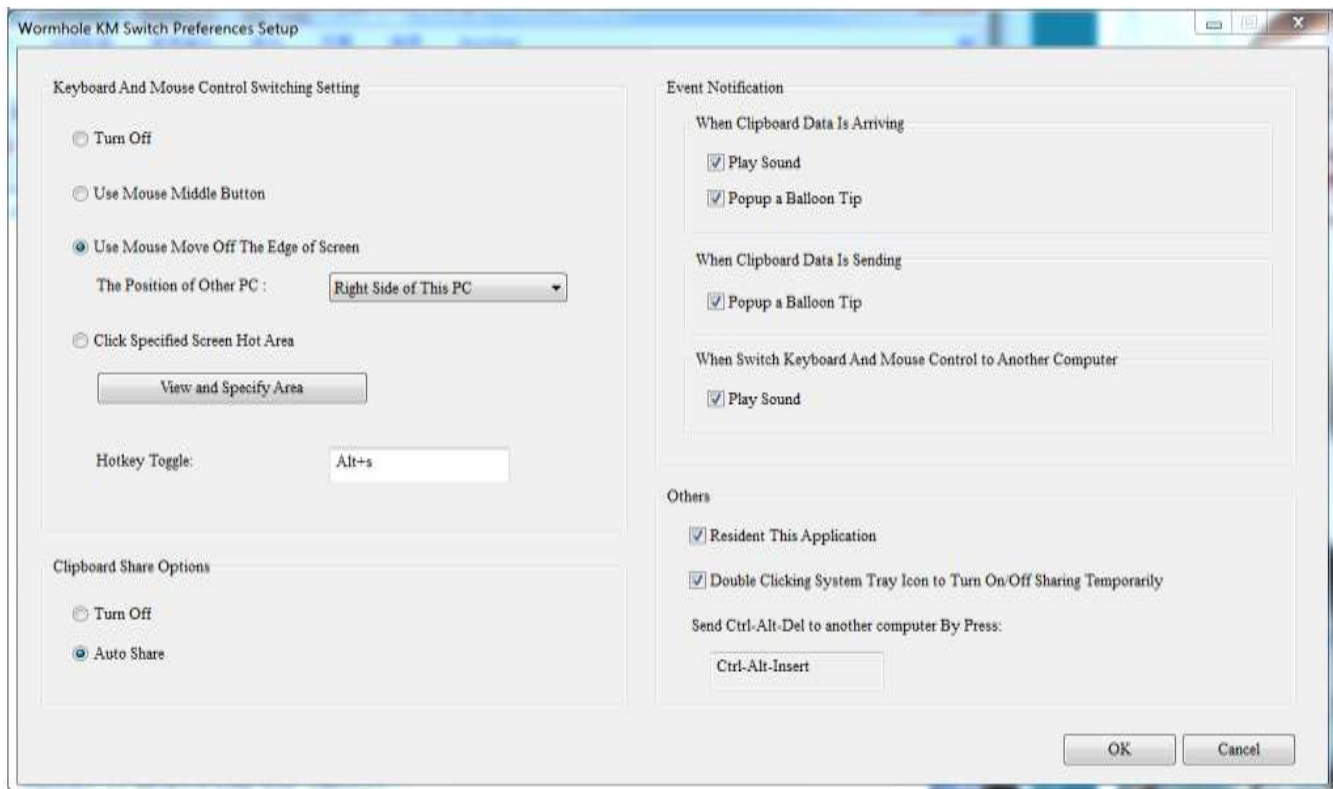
Wormhole KM Switch Preferences Setup

Keyboard And Mouse Control Switching Setting

Turn Off

Use Mouse Middle Button

Use Mouse Move Off The Edge of Screen

The Position of Other PC :

Right Side of This PC

Click Specified Screen Hot Area

View and Specify Area

Hotkey Toggle:

Alt+s

Clipboard Share Options

Turn Off

Auto Share

Event Notification

When Clipboard Data Is Arriving

Play Sound

Popup a Balloon Tip

When Clipboard Data Is Sending

Popup a Balloon Tip

When Switch Keyboard And Mouse Control to Another Computer

Play Sound

Others

Resident This Application

Double Clicking System Tray Icon to Turn On/Off Sharing Temporarily

Send Ctrl-Alt-Del to another computer By Press:

Ctrl-Alt-Insert

OK

Cancel